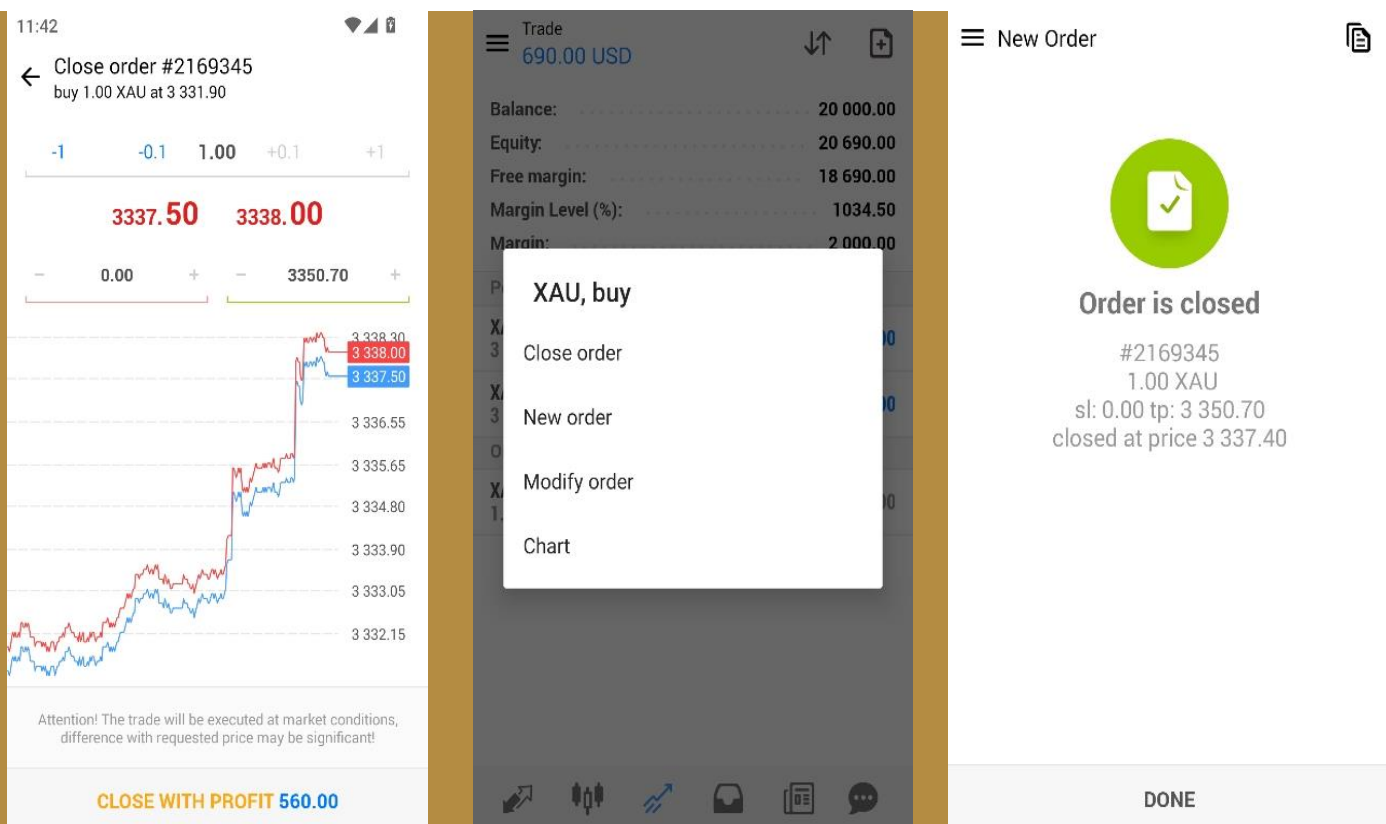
11:42

Close order #2169345
buy 1.00 XAU at 3 331.90

-1 -0.1 1.00 +0.1 +1

3337.50 3338.00

− 0.00 + − 3350.70 +

3 338.30
3 338.00
3 337.50
3 336.55
3 335.65
3 334.80
3 333.90
3 333.05
3 332.15

Attention! The trade will be executed at market conditions, difference with requested price may be significant!

CLOSE WITH PROFIT 560.00

Trade
690.00 USD

| | |
|---|---|
| Balance: | 20 000.00 |
| Equity: | 20 690.00 |
| Free margin: | 18 690.00 |
| Margin Level (%): | 1034.50 |
| Margin: | 2 000.00 |

XAU, buy

Close order

New order

Modify order

Chart

New Order

Order is closed

#2169345
1.00 XAU
sl: 0.00 tp: 3 350.70
closed at price 3 337.40

DONE